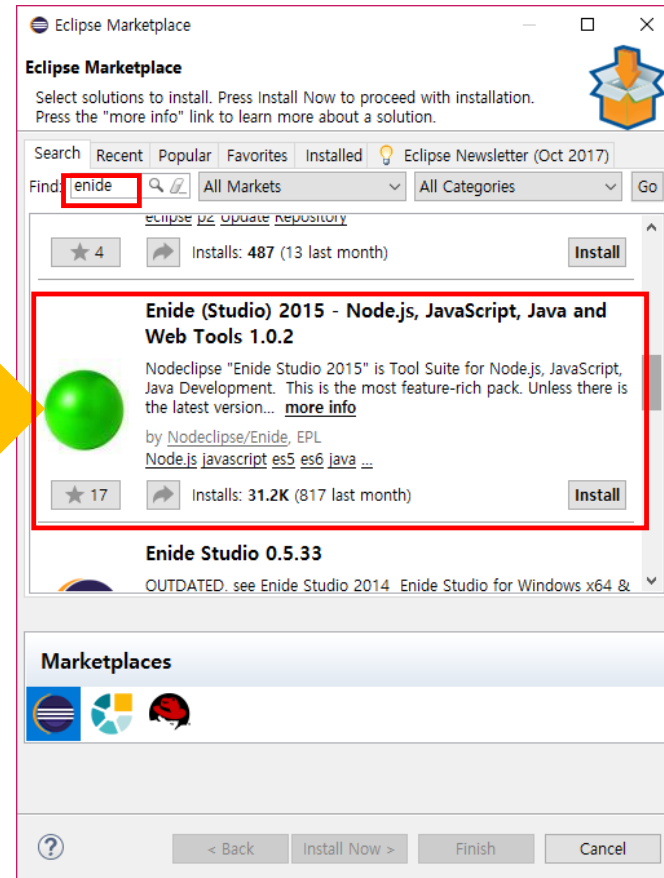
Eclipse Marketplace

Eclipse Marketplace

Select solutions to install. Press Install Now to proceed with installation.
Press the "more info" link to learn more about a solution.

Search | Recent | Popular | Favorites | Installed | Eclipse Newsletter (Oct 2017)

Find: enide | All Markets | All Categories | Go

eclipse p2 update Repository

4 | Installs: 487 (13 last month) | Install

Enide (Studio) 2015 - Node.js, JavaScript, Java and Web Tools 1.0.2

Nodeclipse "Enide Studio 2015" is Tool Suite for Node.js, JavaScript, Java Development. This is the most feature-rich pack. Unless there is the latest version... more info

by Nodeclipse/Enide, EPL
Node.js javascript es5 es6 java ...

17 | Installs: 31.2K (817 last month) | Install

Enide Studio 0.5.33

OUTDATED. see Enide Studio 2014 Enide Studio for Windows x64 &

Marketplaces

< Back | Install Now > | Finish | Cancel